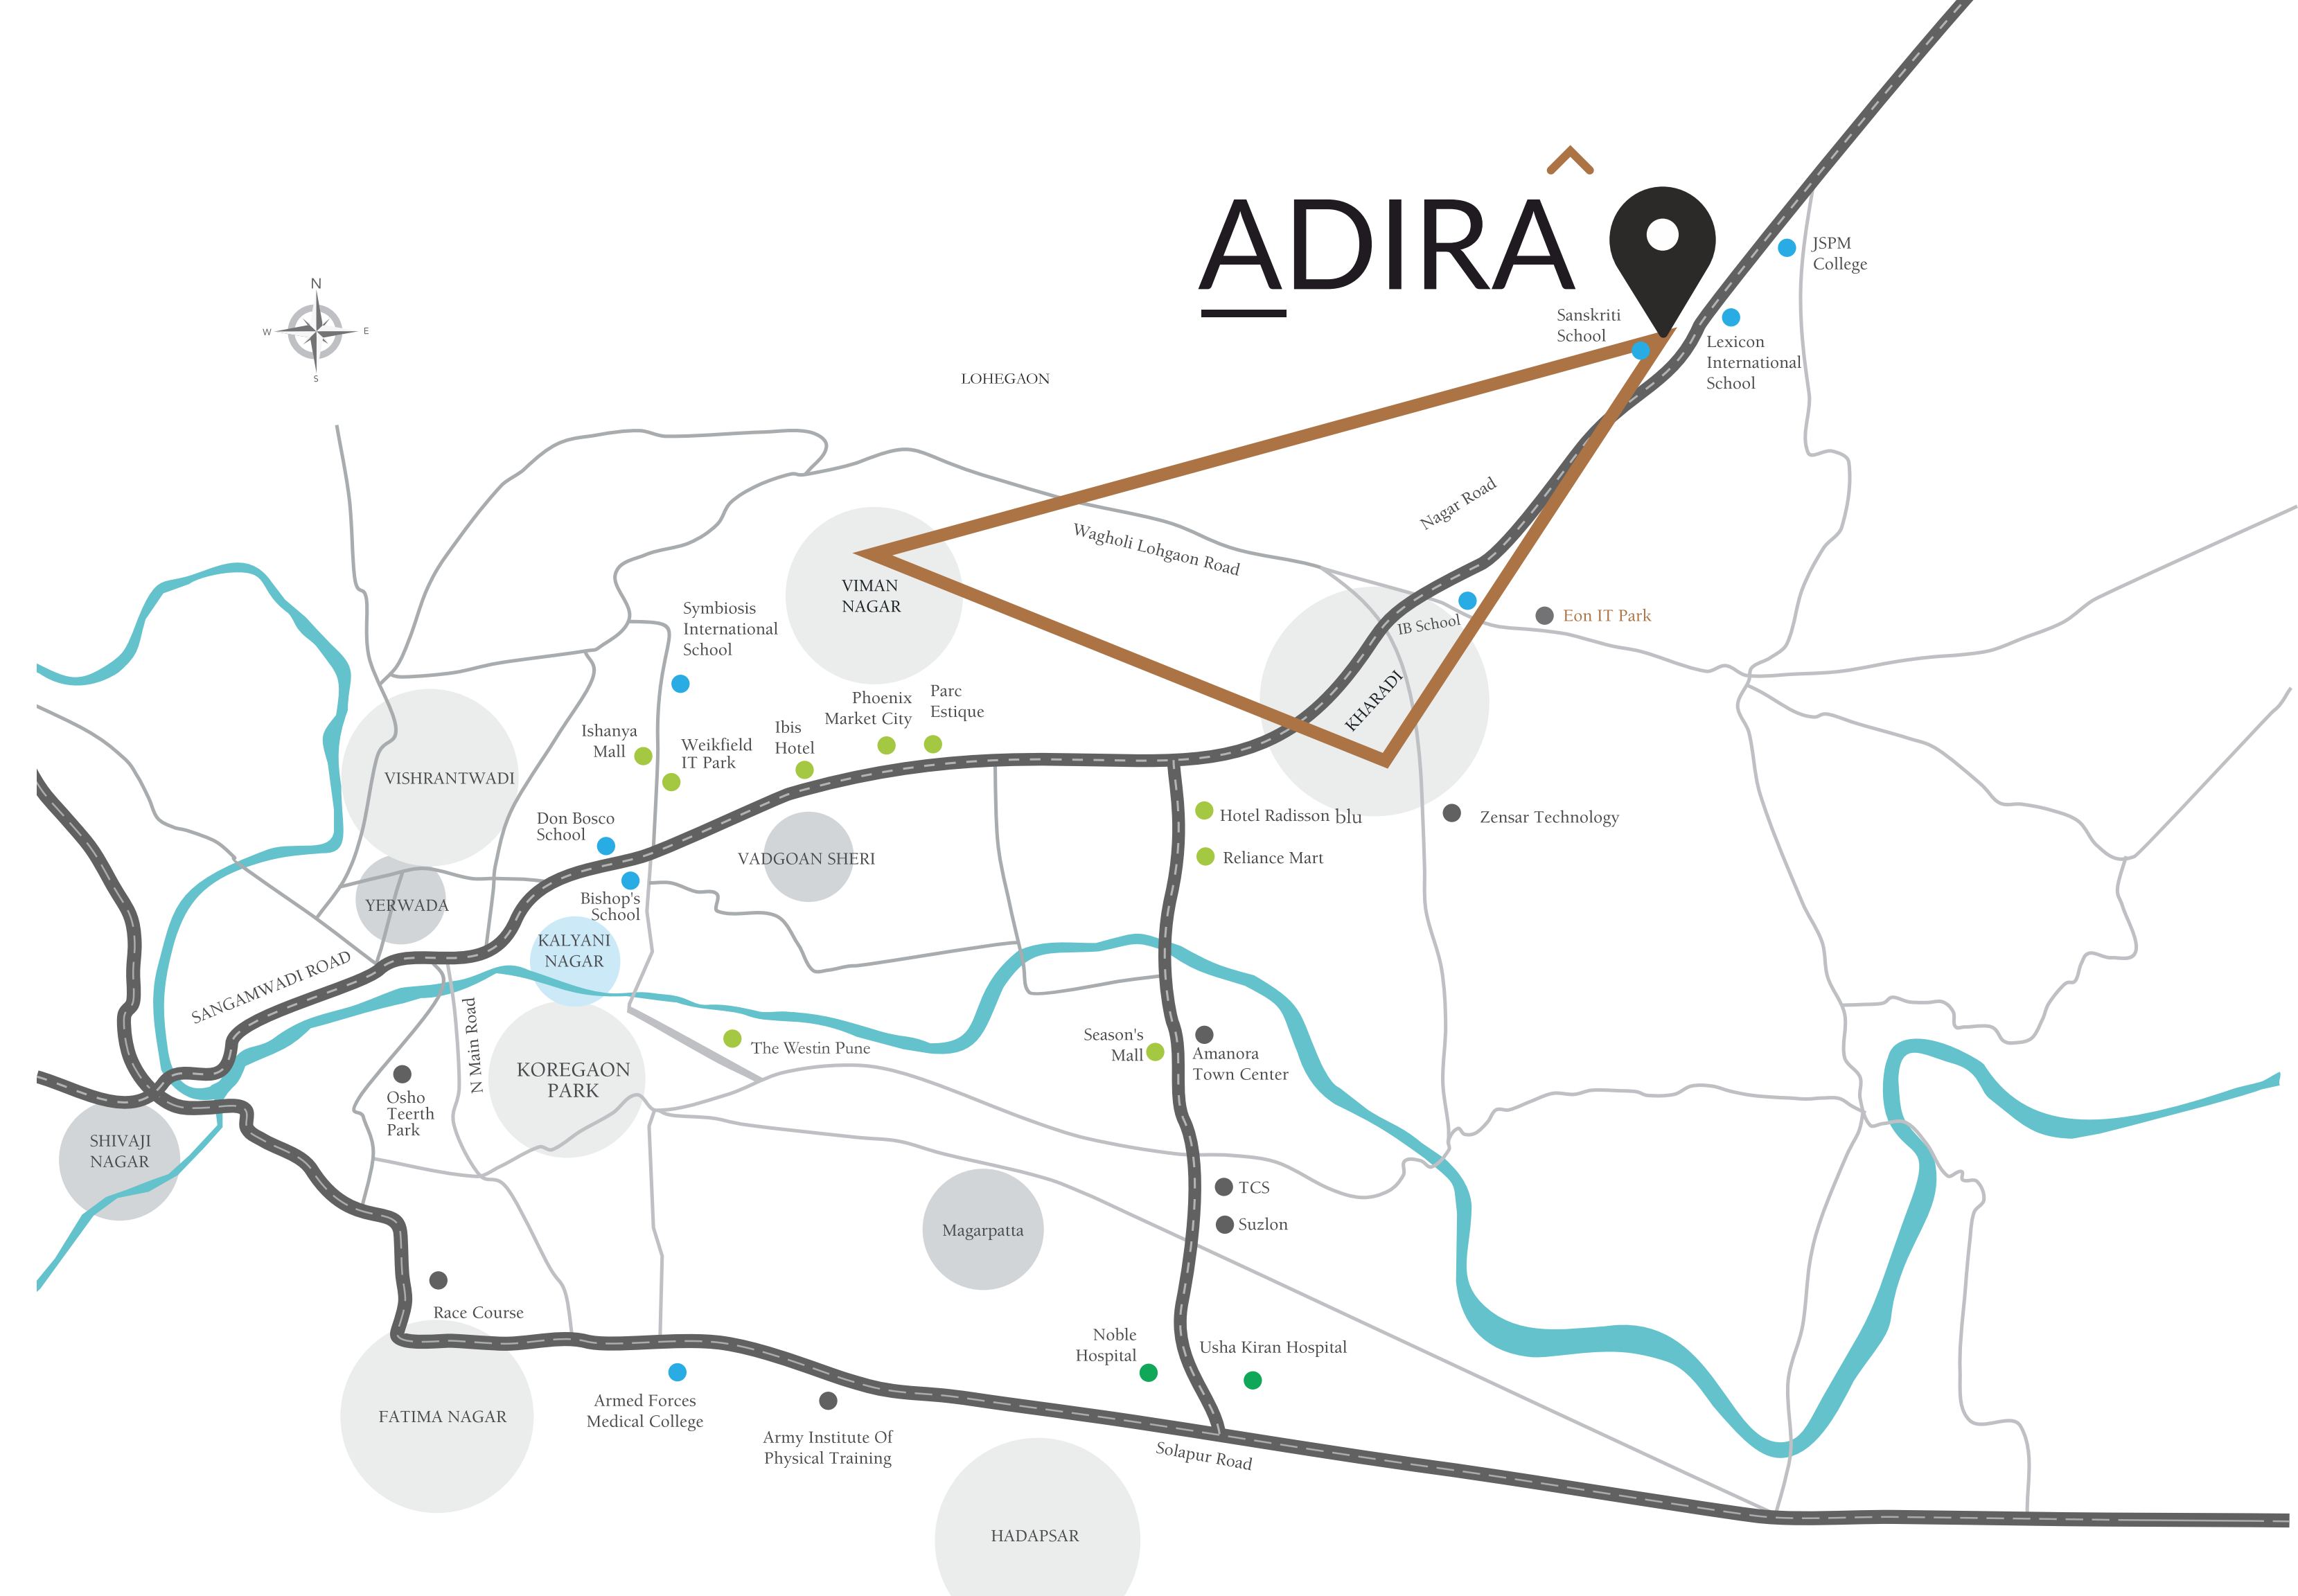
ADIRA

N
W
E
S

LOHEGAON

JSPM College

Sanskriti School

Lexicon International School

Nagar Road

Wagholi Lohgaon Road

VIMAN NAGAR

Symbiosis International School

IB School

Eon IT Park

KHARADI

Phoenix Market City

Parc Estique

Ishanya Mall

Weikfield IT Park

Ibis Hotel

VISHRANTWADI

Hotel Radisson blu

Zensar Technology

Don Bosco School

VADGOAN SHERI

Reliance Mart

YERWADA

Bishop's School

KALYANI NAGAR

SANGAMWADI ROAD

N Main Road

The Westin Pune

Season's Mall

Amanora Town Center

KOREGAON PARK

Osho Teerth Park

SHIVAJI NAGAR

TCS

Suzlon

Magarpatta

Race Course

Noble Hospital

Usha Kiran Hospital

FATIMA NAGAR

Armed Forces Medical College

Army Institute Of Physical Training

Solapur Road

HADAPSAR